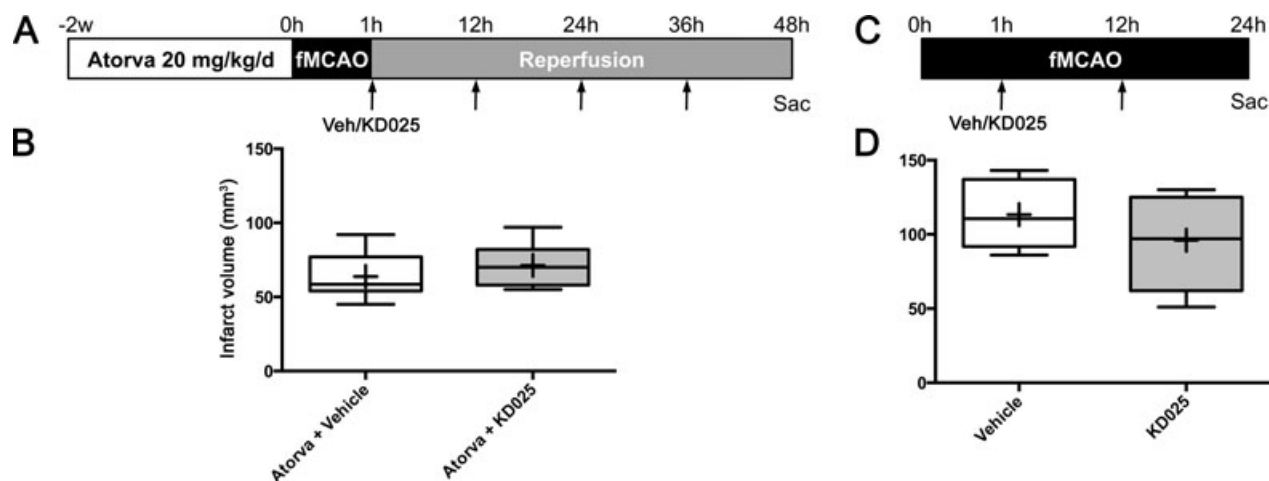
A
-2w 0h 1h 12h 24h 36h 48h
Atorva 20 mg/kg/d fMCAO Reperfusion
Veh/KD025 Sac

C
0h 1h 12h 24h
fMCAO
Veh/KD025 Sac

B
150
100
50
0
Infarct volume (mm³)
Atorva + Vehicle
Atorva + KD025

D
150
100
50
0
Vehicle
KD025